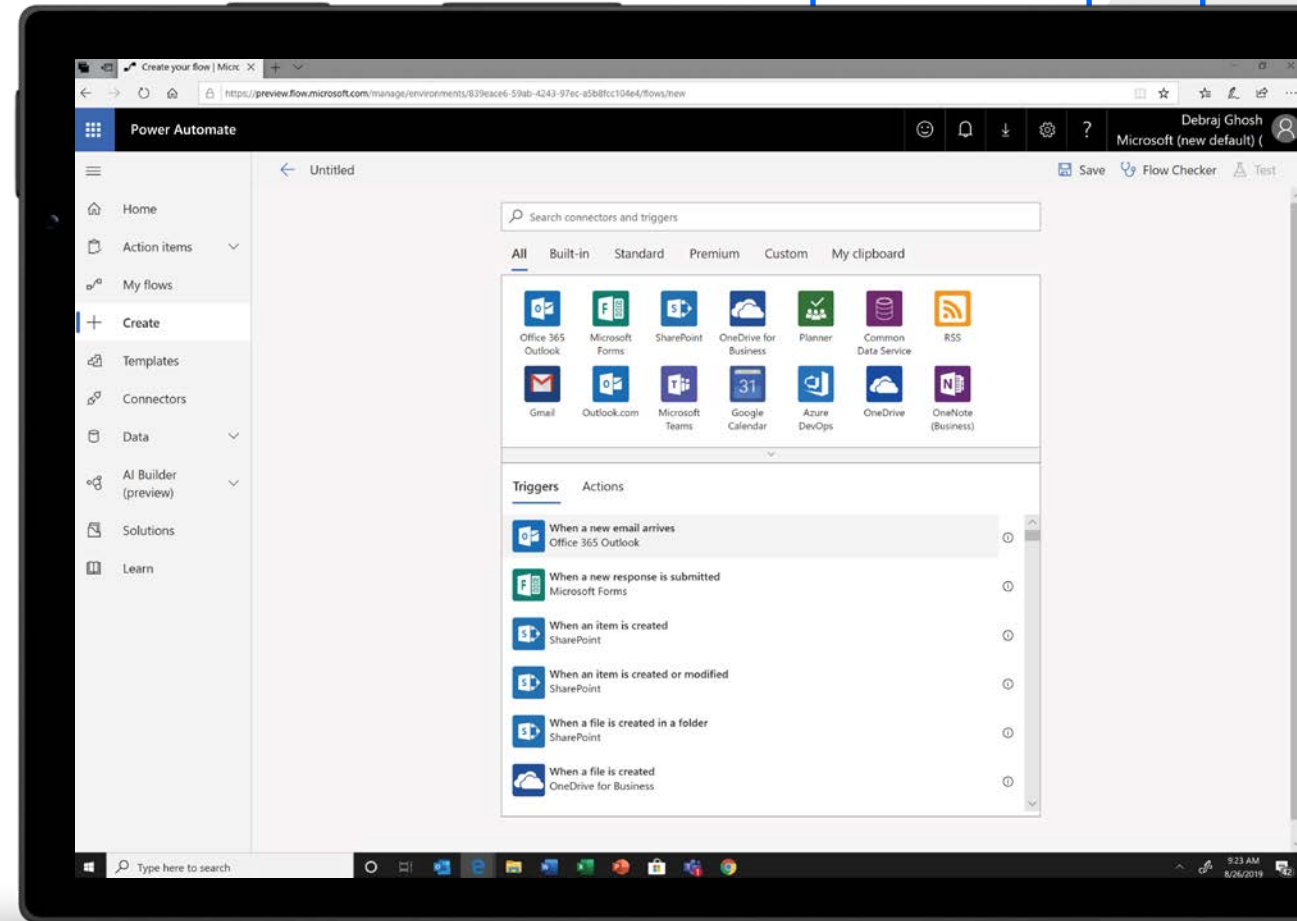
Create your flow | Micr

https://preview.flow.microsoft.com/manage/environments/839eace6-59ab-4243-97ec-a5b8fcc104e4/flows/new

Power Automate

Debraj Ghosh
Microsoft (new default) (

Home
Action items
My flows
Create
Templates
Connectors
Data
AI Builder (preview)
Solutions
Learn

Untitled

Save Flow Checker Test

Search connectors and triggers

All Built-in Standard Premium Custom My clipboard

Office 365 Outlook
Microsoft Forms
SharePoint
OneDrive for Business
Planner
Common Data Service
RSS
Gmail
Outlook.com
Microsoft Teams
Google Calendar
Azure DevOps
OneDrive
OneNote (Business)

Triggers Actions

When a new email arrives
Office 365 Outlook

When a new response is submitted
Microsoft Forms

When an item is created
SharePoint

When an item is created or modified
SharePoint

When a file is created in a folder
SharePoint

When a file is created
OneDrive for Business

Type here to search

9:23 AM
8/26/2019